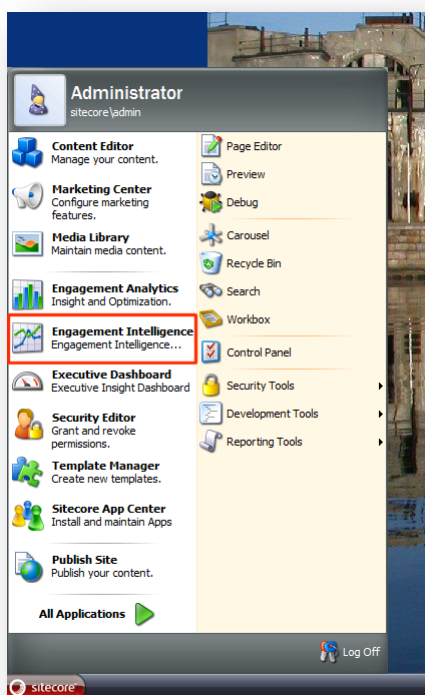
Administrator
sitecore\admin

Content Editor
Manage your content.

Marketing Center
Configure marketing features.

Media Library
Maintain media content.

Engagement Analytics
Insight and Optimization.

Engagement Intelligence
Engagement Intelligence...

Executive Dashboard
Executive Insight Dashboard

Security Editor
Grant and revoke permissions.

Template Manager
Create new templates.

Sitecore App Center
Install and maintain Apps

Publish Site
Publish your content.

All Applications

Page Editor
Preview
Debug
Carousel
Recycle Bin
Search
Workbox
Control Panel
Security Tools
Development Tools
Reporting Tools

Log Off

sitecore